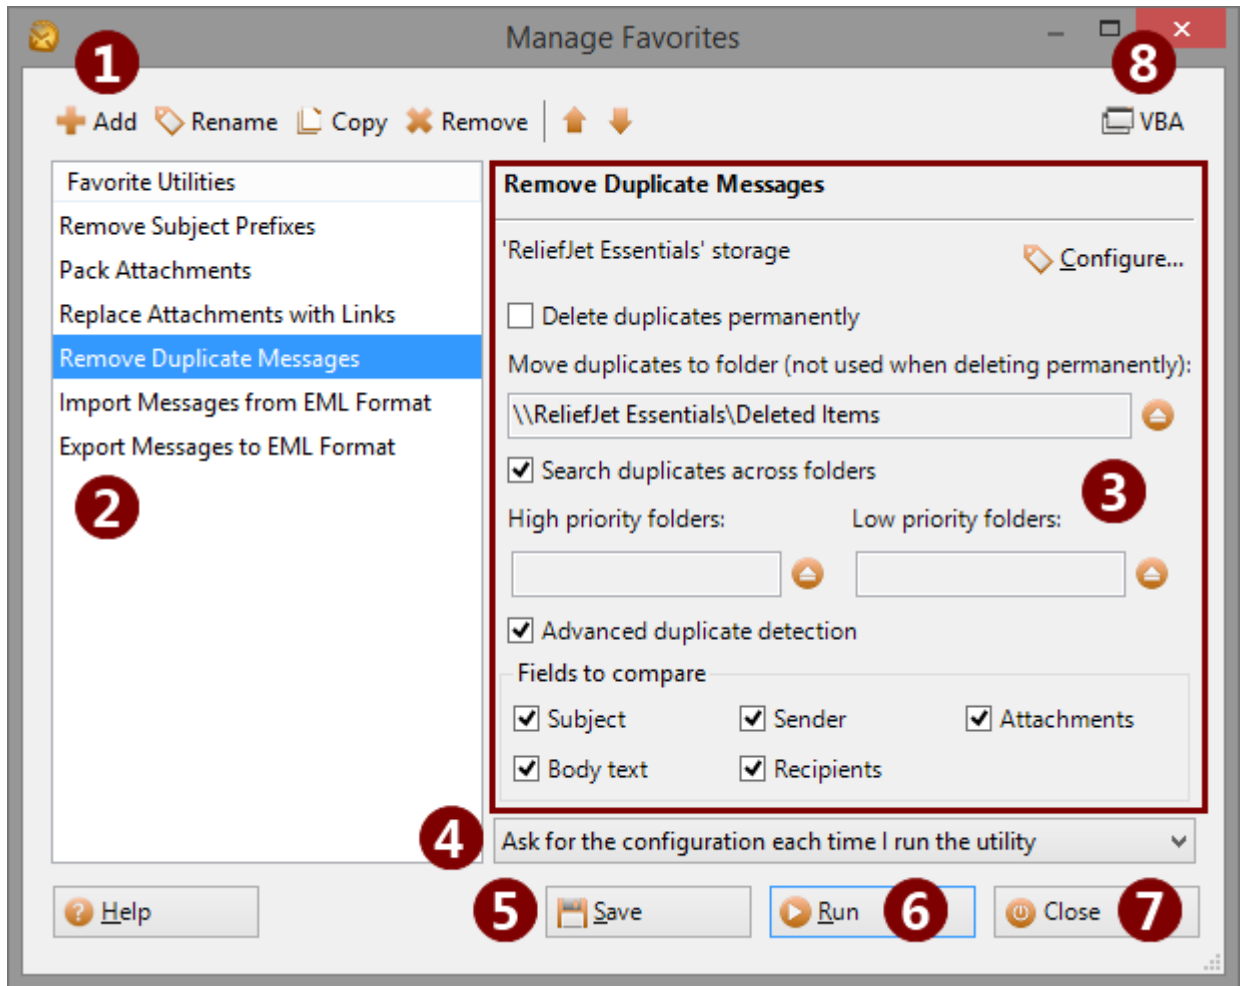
Manage Favorites

1

Add Rename Copy Remove

8

VBA

Favorite Utilities
Remove Subject Prefixes
Pack Attachments
Replace Attachments with Links
Remove Duplicate Messages
Import Messages from EML Format
Export Messages to EML Format

2

Remove Duplicate Messages

'ReliefJet Essentials' storage

Configure...

Delete duplicates permanently

Move duplicates to folder (not used when deleting permanently):

\\ReliefJet Essentials\Deleted Items

Search duplicates across folders

3

High priority folders:

Low priority folders:

Advanced duplicate detection

Fields to compare

Subject Sender Attachments

Body text Recipients

4

Ask for the configuration each time I run the utility

Help

5

Save

Run

6

Close

7